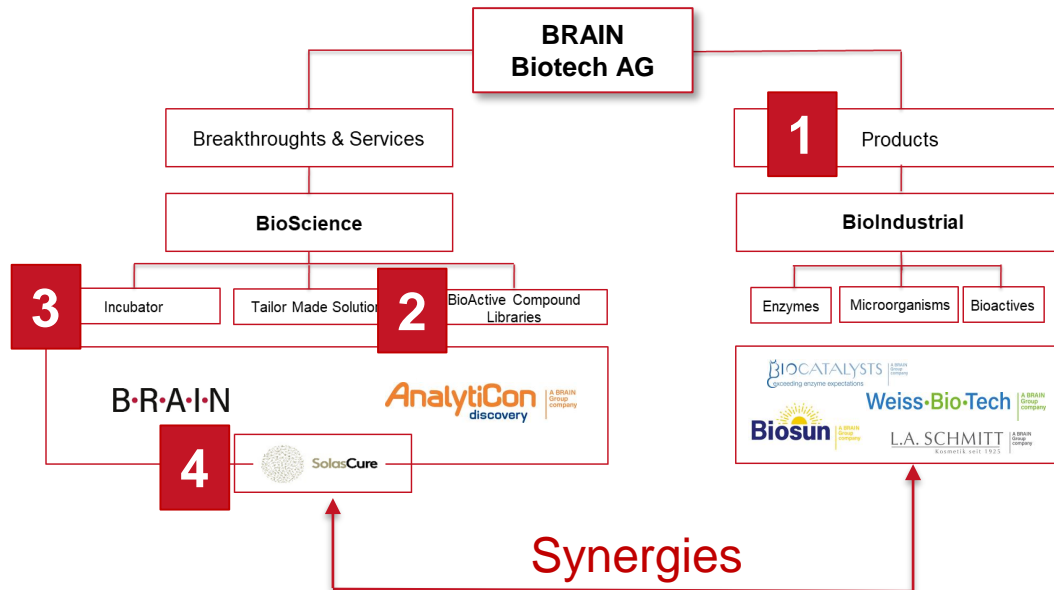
BRAIN
Biotech AG

Breakthroughts & Services

1

Products

BioScience

BioIndustrial

3

Incubator

Tailor Made Solutions

2

BioActive Compound Libraries

Enzymes

Microorganisms

Bioactives

B·R·A·I·N

AnalytiCon discovery

A BRAIN Group company

BIOCATALYSTS
exceeding enzyme expectations

A BRAIN Group company

Weiss·Bio·Tech

A BRAIN Group company

Biosun

A BRAIN Group company

L.A. SCHMITT
Kosmetik seit 1925

A BRAIN Group company

4

SolasCure

Synergies